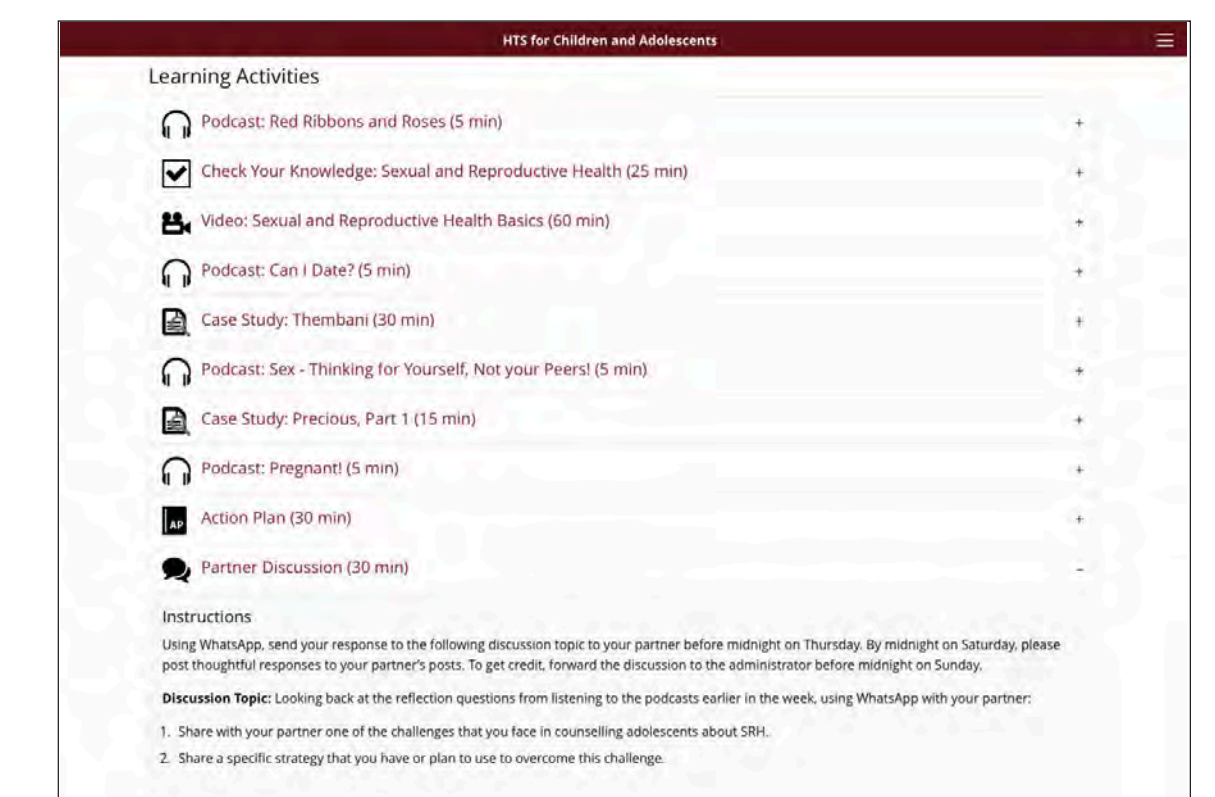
HTS for Children and Adolescents

Learning Activities

Podcast: Red Ribbons and Roses (5 min) +

Check Your Knowledge: Sexual and Reproductive Health (25 min) +

Video: Sexual and Reproductive Health Basics (60 min) +

Podcast: Can I Date? (5 min) +

Case Study: Thembani (30 min) +

Podcast: Sex - Thinking for Yourself, Not your Peers! (5 min) +

Case Study: Precious, Part 1 (15 min) +

Podcast: Pregnant! (5 min) +

AP Action Plan (30 min) +

Partner Discussion (30 min) –

Instructions

Using WhatsApp, send your response to the following discussion topic to your partner before midnight on Thursday. By midnight on Saturday, please post thoughtful responses to your partner's posts. To get credit, forward the discussion to the administrator before midnight on Sunday.

**Discussion Topic:** Looking back at the reflection questions from listening to the podcasts earlier in the week, using WhatsApp with your partner:

1. Share with your partner one of the challenges that you face in counselling adolescents about SRH.
2. Share a specific strategy that you have or plan to use to overcome this challenge.